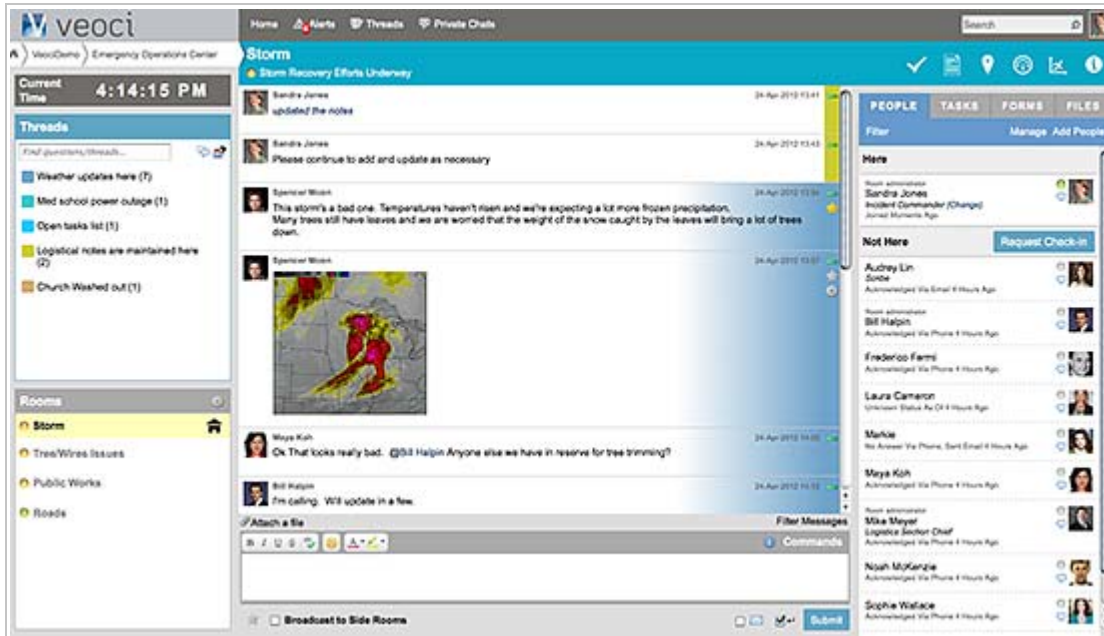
veoci

Home Alerts Threads Private Chats Search

VeociDemo Emergency Operations Center

Current Time 4:14:15 PM

Threads

Find questions/threads...

Weather updates here (7)

Med school power outage (1)

Open tasks list (1)

Logistical notes are maintained here (2)

Church Washed out (1)

Rooms

Storm

Tree/Wires Issues

Public Works

Roads

Storm

Storm Recovery Efforts Underway

Sandra Jones 24-Apr-2012 13:41
updated the notes

Sandra Jones 24-Apr-2012 13:43
Please continue to add and update as necessary

Spencer Moen 24-Apr-2012 13:56
This storm's a bad one. Temperatures haven't risen and we're expecting a lot more frozen precipitation. Many trees still have leaves and we are worried that the weight of the snow caught by the leaves will bring a lot of trees down.

Spencer Moen 24-Apr-2012 13:57

Maya Koh 24-Apr-2012 14:00
Ok That looks really bad. @Bill Halpin Anyone else we have in reserve for tree trimming?

Bill Halpin 24-Apr-2012 14:10
I'm calling. Will update in a few.

Attach a file Filter Messages

Commands

Broadcast to Side Rooms Submit

PEOPLE TASKS FORMS FILES

Filter Manage Add People

Here

Room administrator
Sandra Jones
Incident Commander (Change)
Joined Moments Ago

Not Here Request Check-in

Audrey Lin
Scribe
Acknowledged Via Email 4 Hours Ago

Room administrator
Bill Halpin
Acknowledged Via Phone 4 Hours Ago

Frederico Farmi
Acknowledged Via Phone 4 Hours Ago

Laura Cameron
Unknown Status As Of 4 Hours Ago

Markie
No Answer Via Phone, Sent Email 4 Hours Ago

Maya Koh
Acknowledged Via Phone 4 Hours Ago

Room administrator
Mike Meyer
Logistics Section Chief
Acknowledged Via Phone 4 Hours Ago

Noah McKenzie
Acknowledged Via Phone 4 Hours Ago

Sophie Wallace
Acknowledged Via Phone 4 Hours Ago